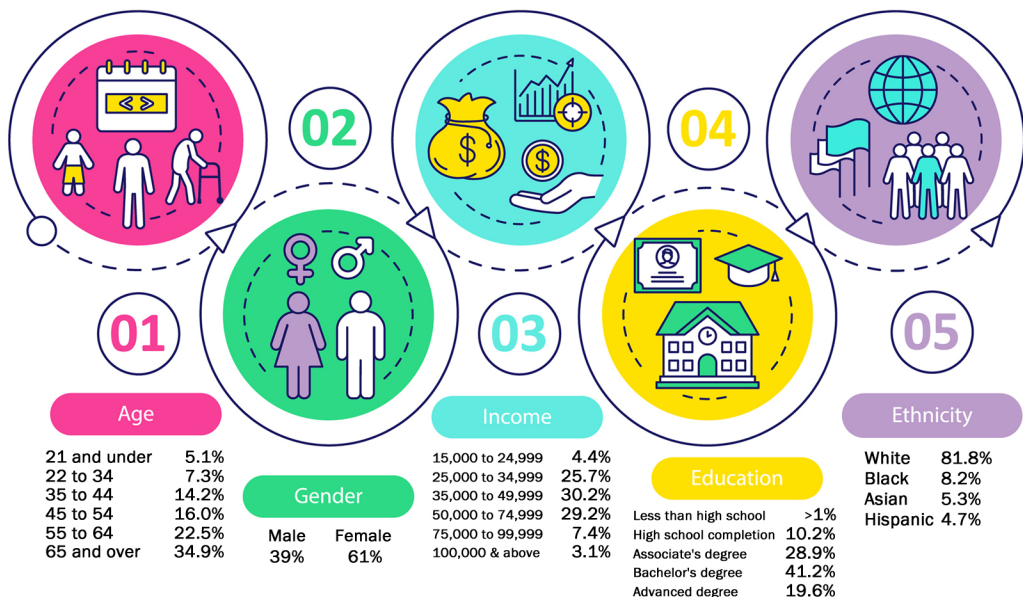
02

04

01

03

05

Age

| 21 and under | 5.1% |
|---|---|
| 22 to 34 | 7.3% |
| 35 to 44 | 14.2% |
| 45 to 54 | 16.0% |
| 55 to 64 | 22.5% |
| 65 and over | 34.9% |

Gender

| Male | Female |
|---|---|
| 39% | 61% |

Income

| 15,000 to 24,999 | 4.4% |
|---|---|
| 25,000 to 34,999 | 25.7% |
| 35,000 to 49,999 | 30.2% |
| 50,000 to 74,999 | 29.2% |
| 75,000 to 99,999 | 7.4% |
| 100,000 & above | 3.1% |

Education

| Less than high school | >1% |
|---|---|
| High school completion | 10.2% |
| Associate's degree | 28.9% |
| Bachelor's degree | 41.2% |
| Advanced degree | 19.6% |

Ethnicity

| White | 81.8% |
|---|---|
| Black | 8.2% |
| Asian | 5.3% |
| Hispanic | 4.7% |